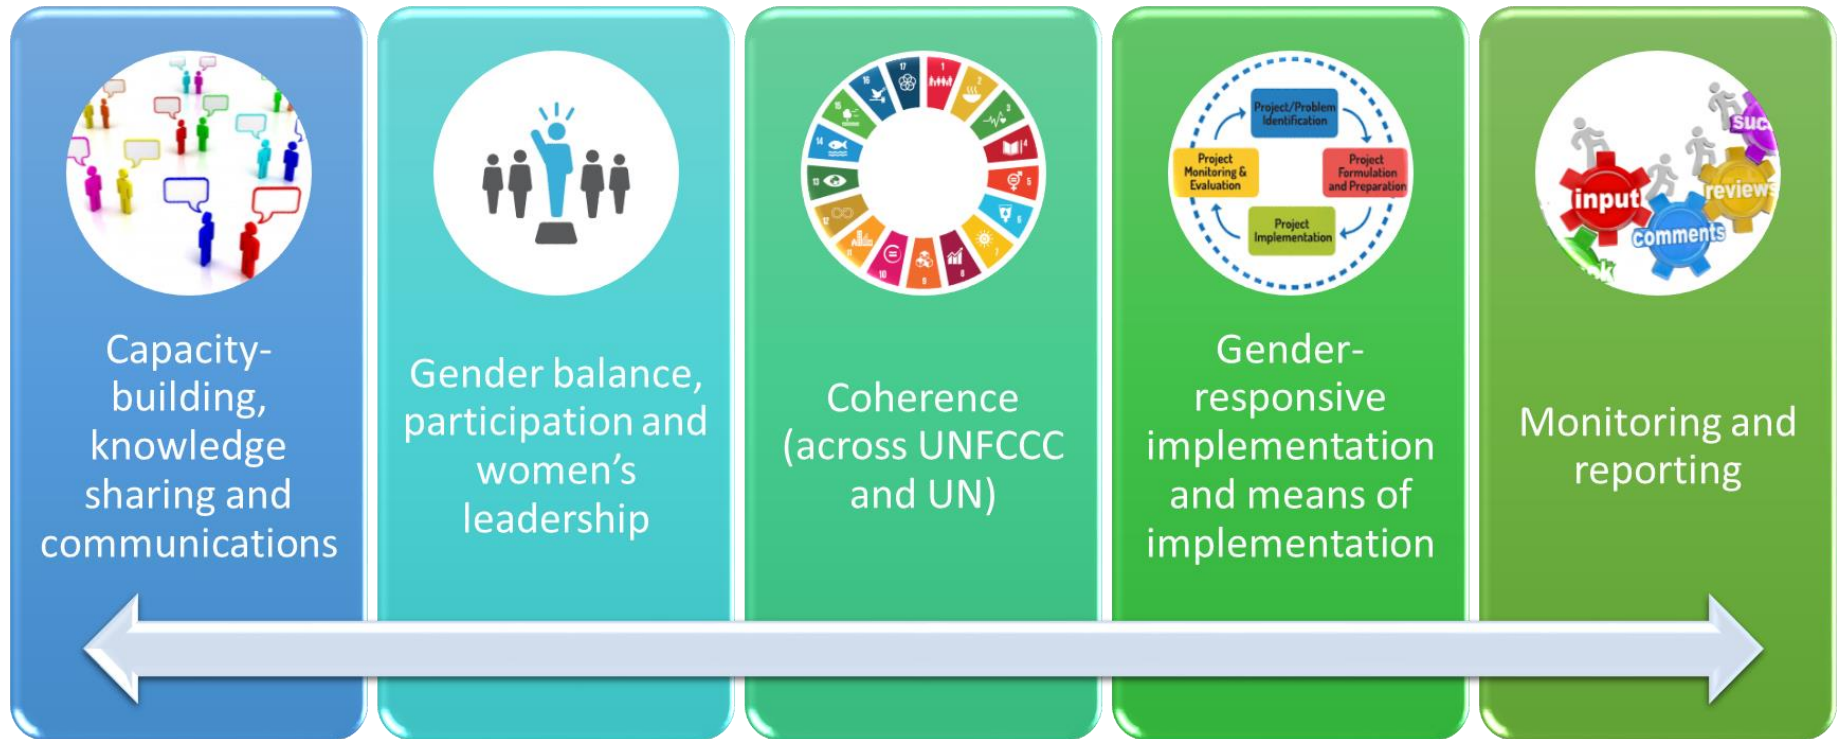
Capacity-building, knowledge sharing and communications

Gender balance, participation and women's leadership

1 2 3 4 5 6 7 8 9 10 11 12 13 14 15 16 17

Coherence (across UNFCCC and UN)

Project/Problem Identification
Project Formulation and Preparation
Project Implementation
Project Monitoring & Evaluation

Gender-responsive implementation and means of implementation

suc
reviews
input
comments

Monitoring and reporting